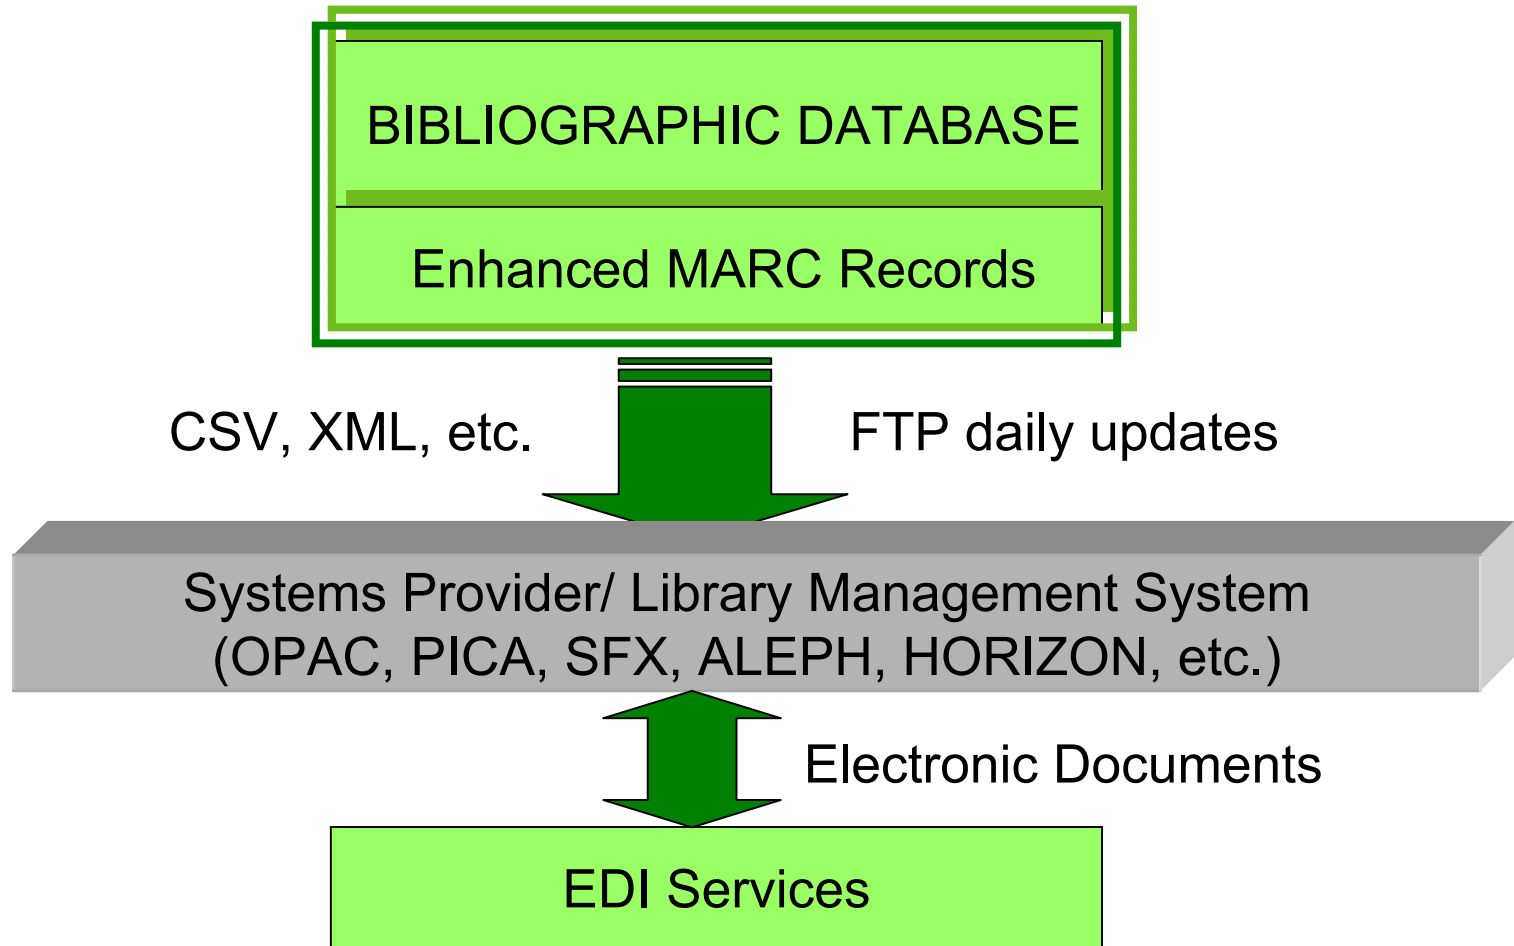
BIBLIOGRAPHIC DATABASE

Enhanced MARC Records

CSV, XML, etc.

FTP daily updates

Systems Provider/ Library Management System
(OPAC, PICA, SFX, ALEPH, HORIZON, etc.)

Electronic Documents

EDI Services